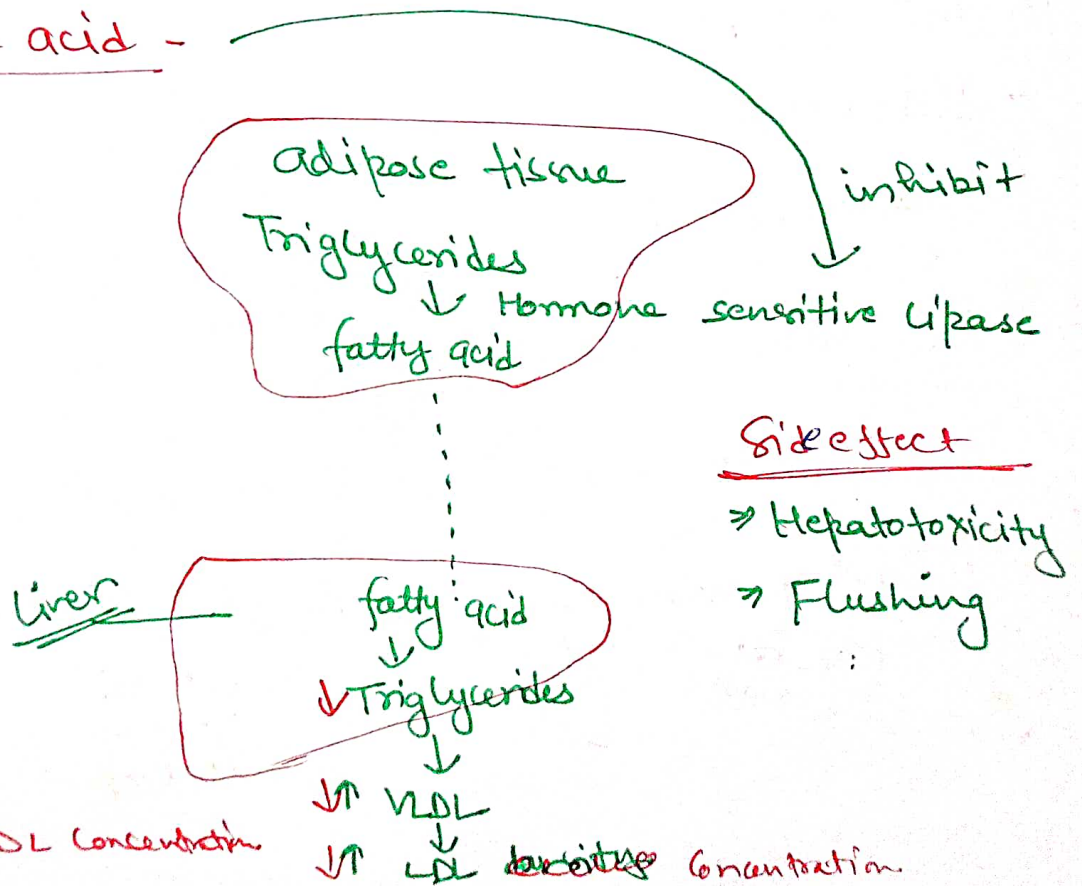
acid -

inhibit

adipose tissue
Triglycerides
↓ Hormone sensitive lipase
fatty acid

Side effect
⇒ Hepatotoxicity
⇒ Flushing

Liver

fatty acid
↓
↓Triglycerides
↓
↓↑ VLDL
↓
↓↑ LDL ~~density~~ Concentration

DL Concentration